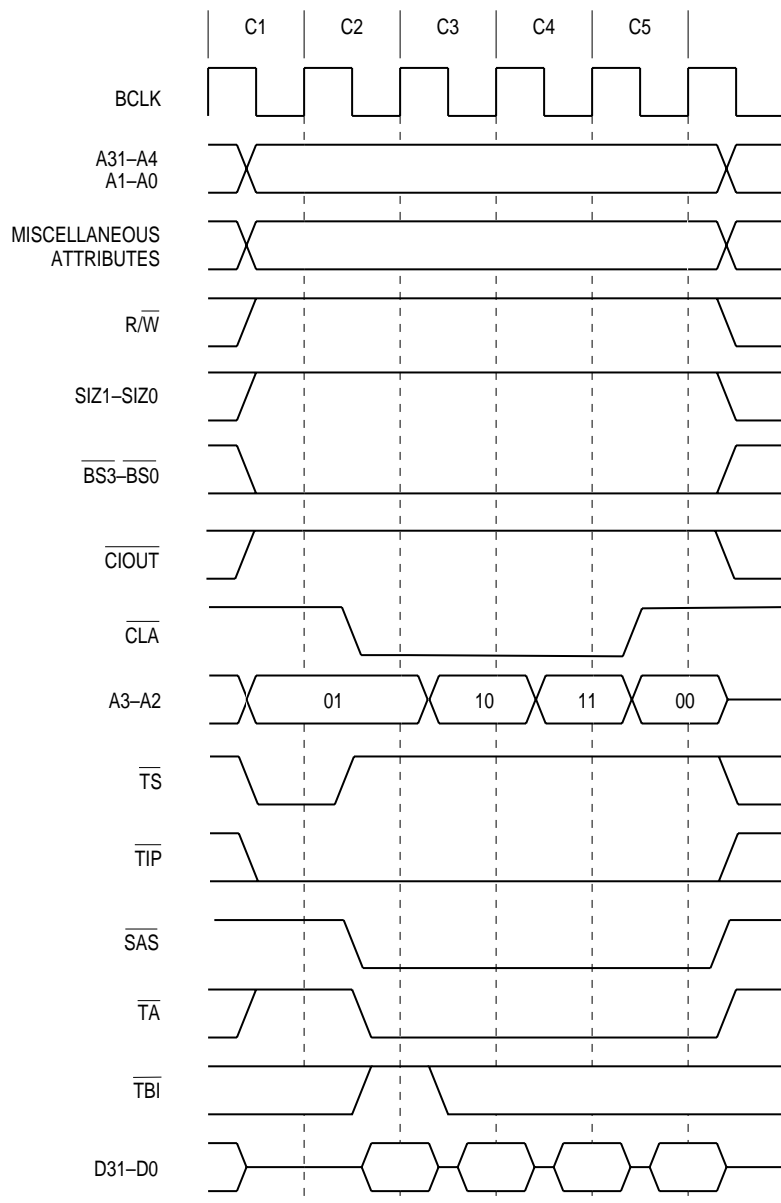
C1 C2 C3 C4 C5

BCLK

A31–A4
A1–A0

MISCELLANEOUS
ATTRIBUTES

R/$\overline{W}$

SIZ1–SIZ0

$\overline{BS3}$–$\overline{BS0}$

$\overline{CIOUT}$

$\overline{CLA}$

A3–A2

01

10

11

00

$\overline{TS}$

$\overline{TIP}$

$\overline{SAS}$

$\overline{TA}$

$\overline{TBI}$

D31–D0